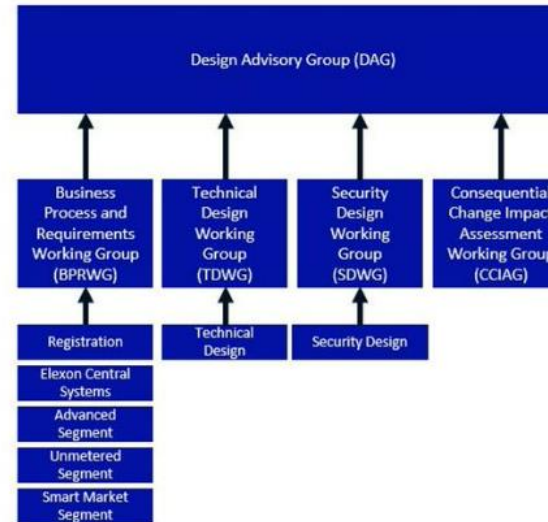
Design Advisory Group (DAG)

Business Process and Requirements Working Group (BPRWG)

Technical Design Working Group (TDWG)

Security Design Working Group (SDWG)

Consequentia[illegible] Change Impac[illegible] Assessment Working Grou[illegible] (CCIAG)

Registration

Elexon Central Systems

Advanced Segment

Unmetered Segment

Smart Market Segment

Technical Design

Security Design